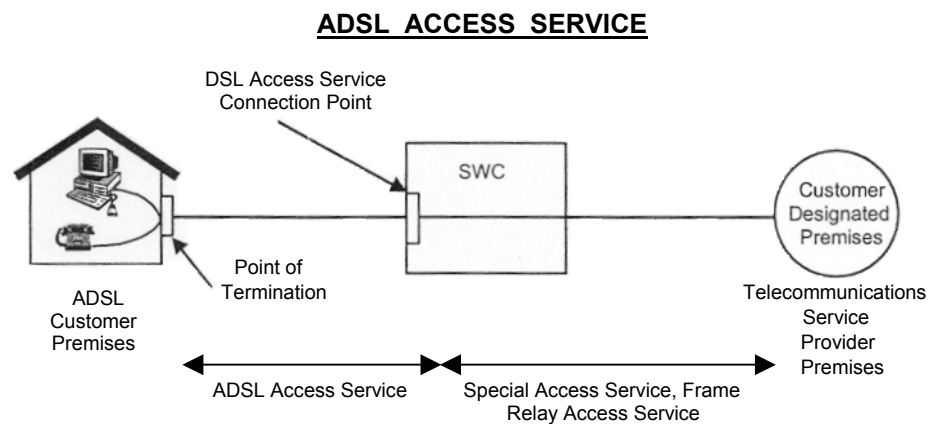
ADSL ACCESS SERVICE

DSL Access Service Connection Point

SWC

Customer Designated Premises

Point of Termination

ADSL Customer Premises

Telecommunications Service Provider Premises

ADSL Access Service

Special Access Service, Frame Relay Access Service